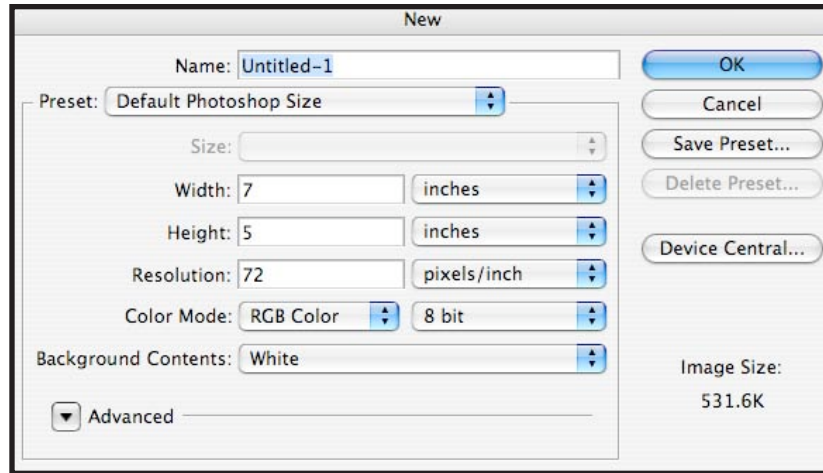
New

Name: Untitled-1

Preset: Default Photoshop Size

Size:

Width: 7 inches

Height: 5 inches

Resolution: 72 pixels/inch

Color Mode: RGB Color 8 bit

Background Contents: White

Advanced

OK

Cancel

Save Preset...

Delete Preset...

Device Central...

Image Size:

531.6K